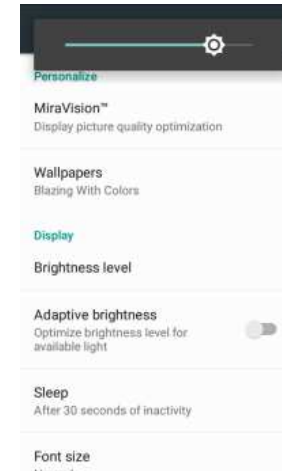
Personalize

MiraVision™
Display picture quality optimization

Wallpapers
Blazing With Colors

Display

Brightness level

Adaptive brightness
Optimize brightness level for available light

Sleep
After 30 seconds of inactivity

Font size
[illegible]